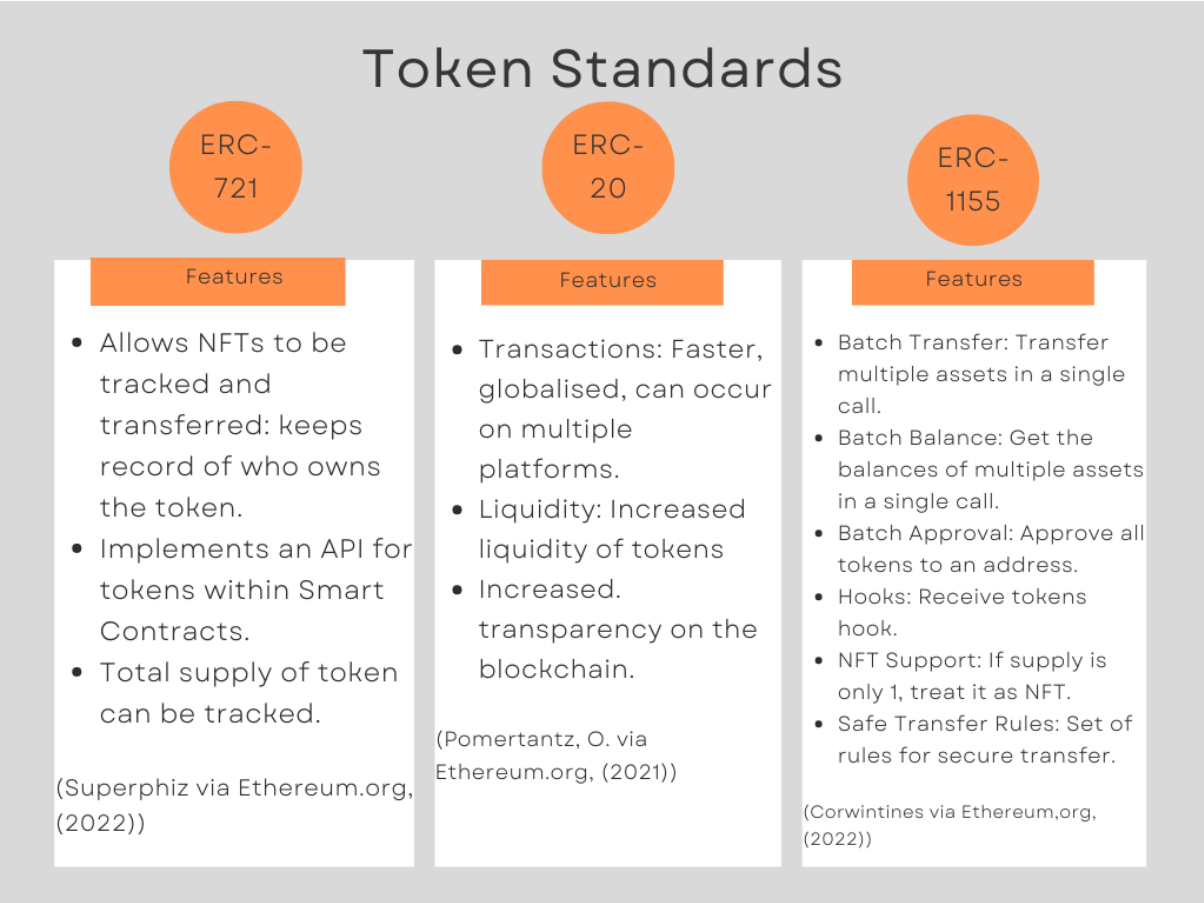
Token Standards

ERC-721

Features

- Allows NFTs to be tracked and transferred: keeps record of who owns the token.
- Implements an API for tokens within Smart Contracts.
- Total supply of token can be tracked.

(Superphiz via Ethereum.org, (2022))

ERC-20

Features

- Transactions: Faster, globalised, can occur on multiple platforms.
- Liquidity: Increased liquidity of tokens
- Increased. transparency on the blockchain.

(Pomertantz, O. via Ethereum.org, (2021))

ERC-1155

Features

- Batch Transfer: Transfer multiple assets in a single call.
- Batch Balance: Get the balances of multiple assets in a single call.
- Batch Approval: Approve all tokens to an address.
- Hooks: Receive tokens hook.
- NFT Support: If supply is only 1, treat it as NFT.
- Safe Transfer Rules: Set of rules for secure transfer.

(Corwintines via Ethereum,org, (2022))